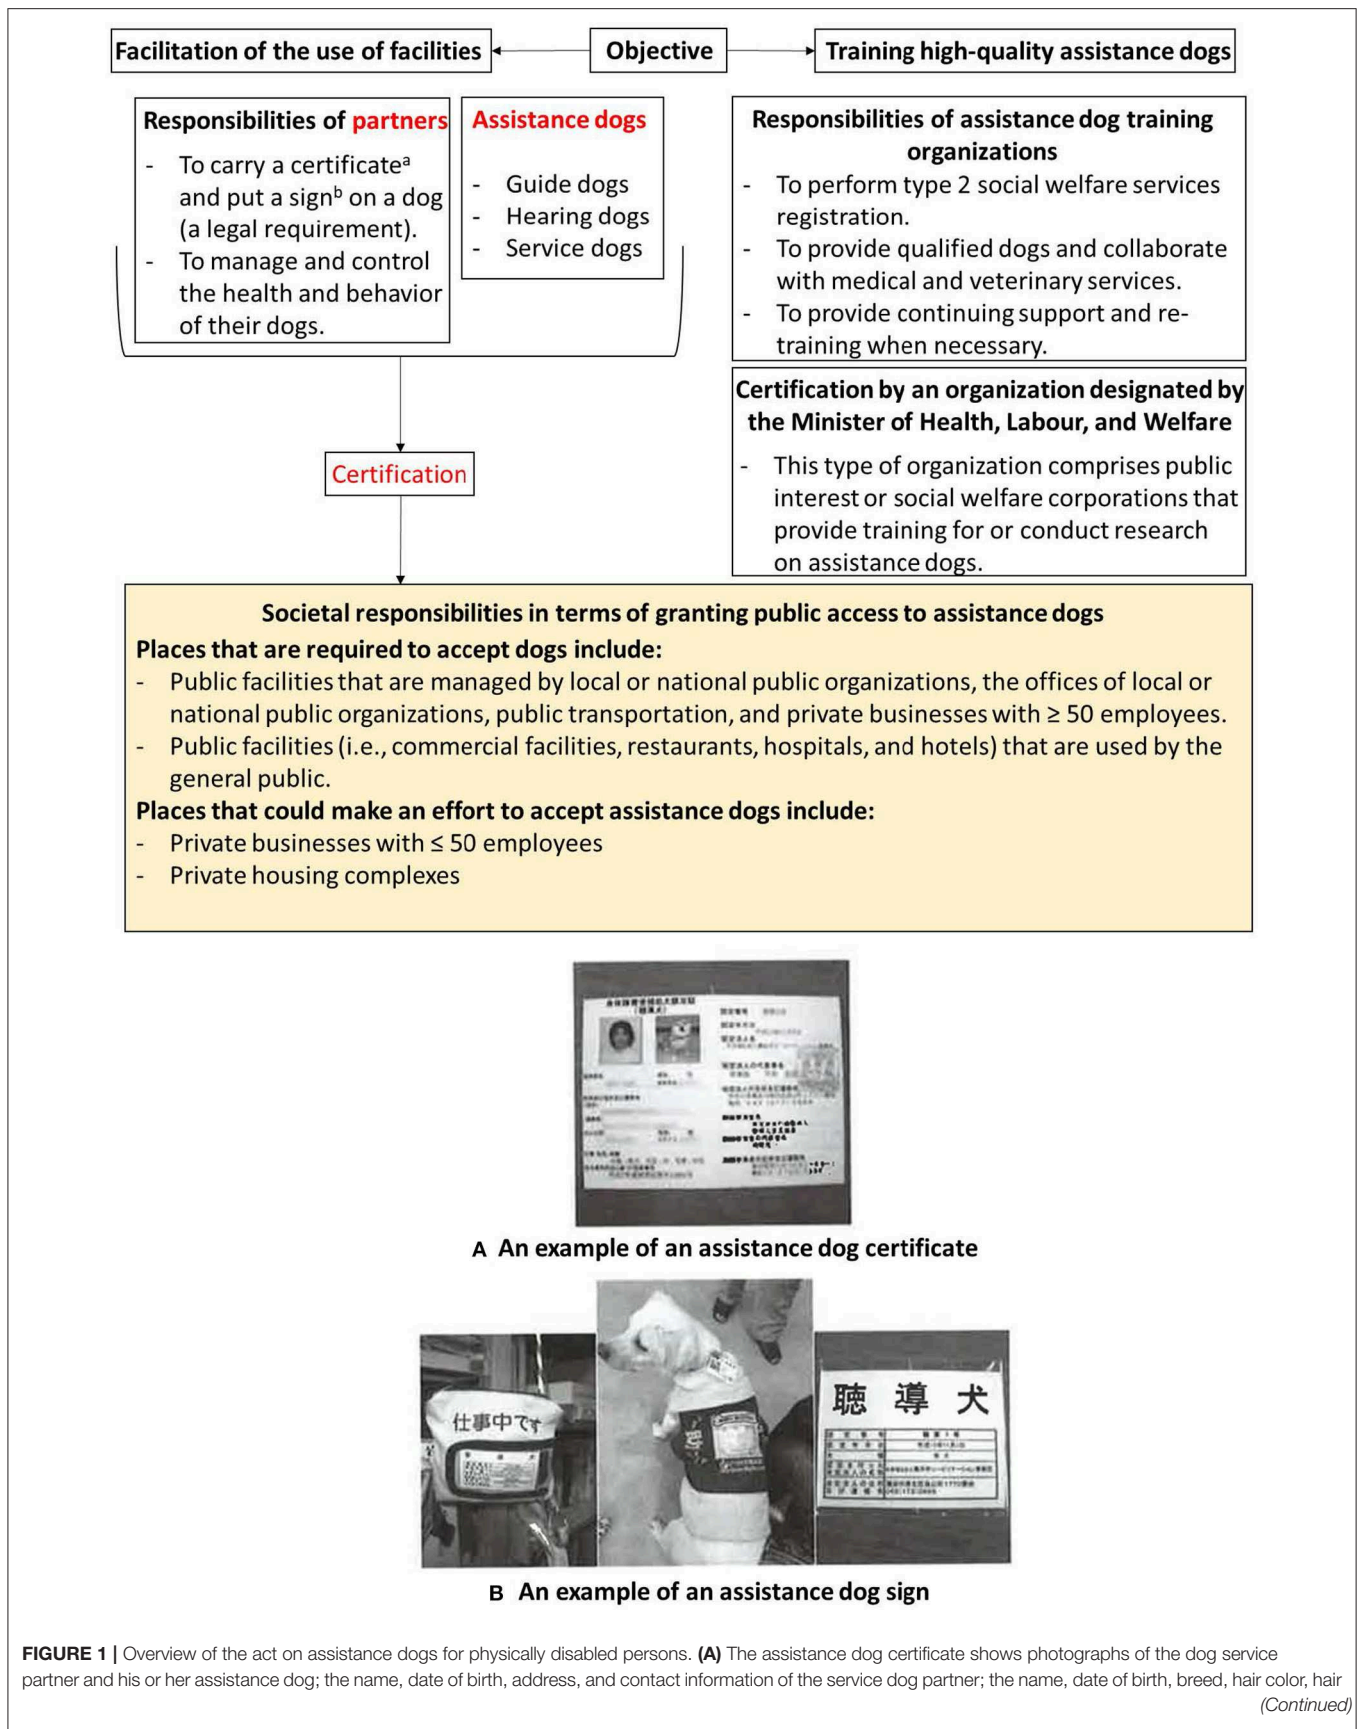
Facilitation of the use of facilities

Objective

Training high-quality assistance dogs

Responsibilities of partners
- To carry a certificate$^a$ and put a sign$^b$ on a dog (a legal requirement).
- To manage and control the health and behavior of their dogs.

Assistance dogs
- Guide dogs
- Hearing dogs
- Service dogs

Responsibilities of assistance dog training organizations
- To perform type 2 social welfare services registration.
- To provide qualified dogs and collaborate with medical and veterinary services.
- To provide continuing support and re-training when necessary.

Certification by an organization designated by the Minister of Health, Labour, and Welfare
- This type of organization comprises public interest or social welfare corporations that provide training for or conduct research on assistance dogs.

Certification

Societal responsibilities in terms of granting public access to assistance dogs
Places that are required to accept dogs include:
- Public facilities that are managed by local or national public organizations, the offices of local or national public organizations, public transportation, and private businesses with ≥ 50 employees.
- Public facilities (i.e., commercial facilities, restaurants, hospitals, and hotels) that are used by the general public.
Places that could make an effort to accept assistance dogs include:
- Private businesses with ≤ 50 employees
- Private housing complexes

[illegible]

A An example of an assistance dog certificate

仕事中です

聴 導 犬

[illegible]

B An example of an assistance dog sign

FIGURE 1 | Overview of the act on assistance dogs for physically disabled persons. (A) The assistance dog certificate shows photographs of the dog service partner and his or her assistance dog; the name, date of birth, address, and contact information of the service dog partner; the name, date of birth, breed, hair color, hair

(Continued)